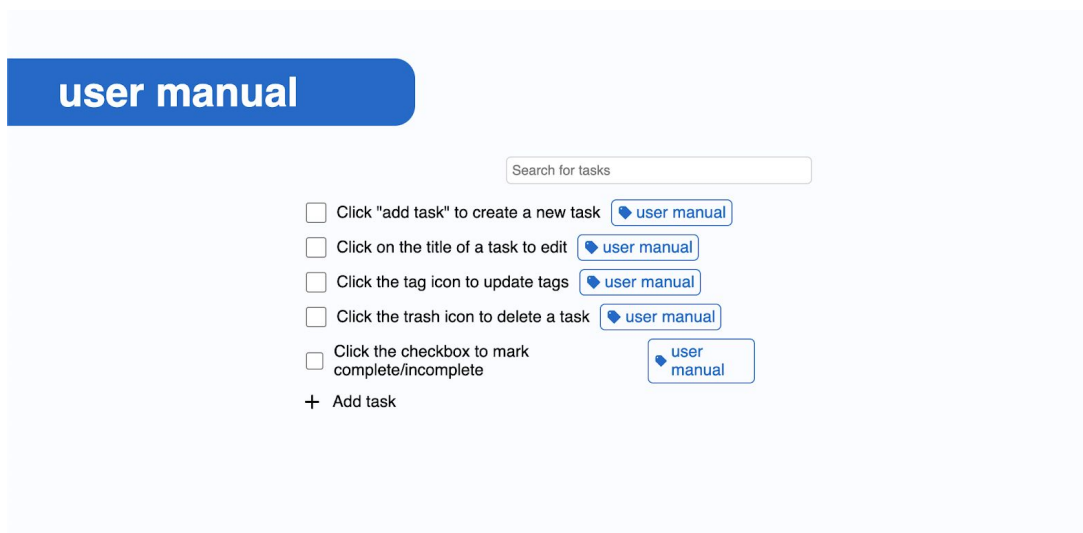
user manual

Search for tasks

Click "add task" to create a new task user manual

Click on the title of a task to edit user manual

Click the tag icon to update tags user manual

Click the trash icon to delete a task user manual

Click the checkbox to mark complete/incomplete user manual

+ Add task